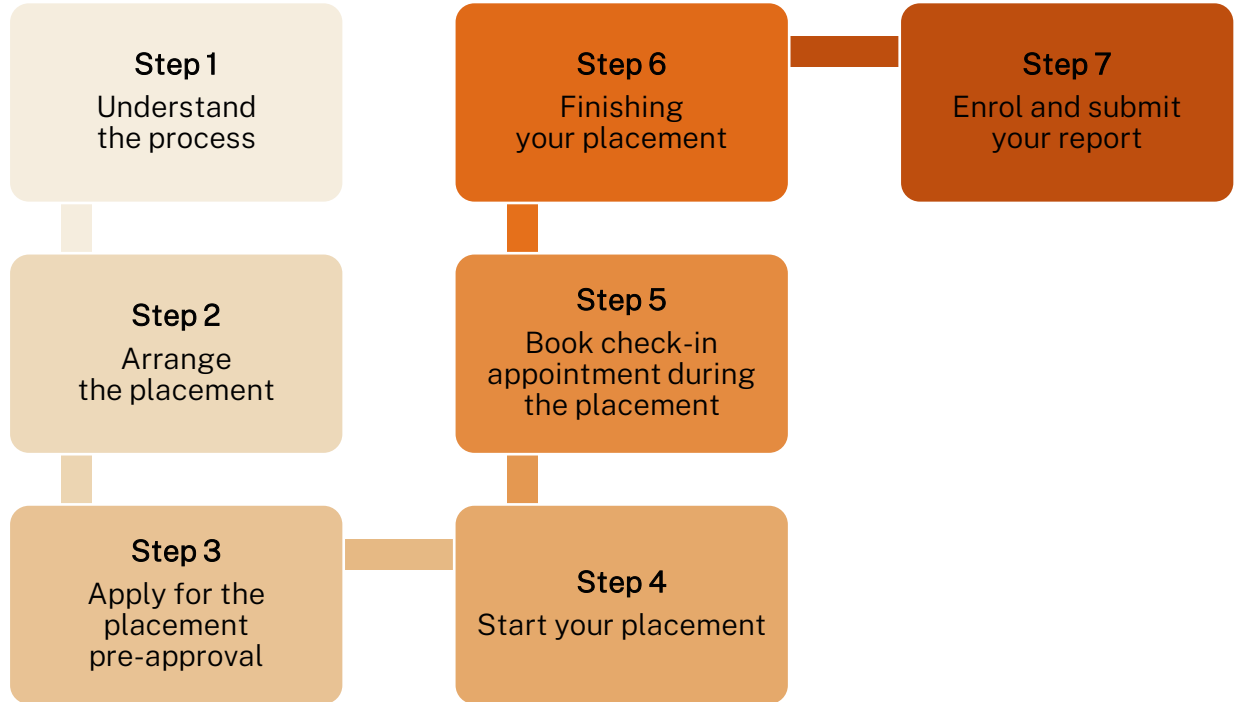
Step 1
Understand the process

Step 2
Arrange the placement

Step 3
Apply for the placement pre-approval

Step 4
Start your placement

Step 5
Book check-in appointment during the placement

Step 6
Finishing your placement

Step 7
Enrol and submit your report